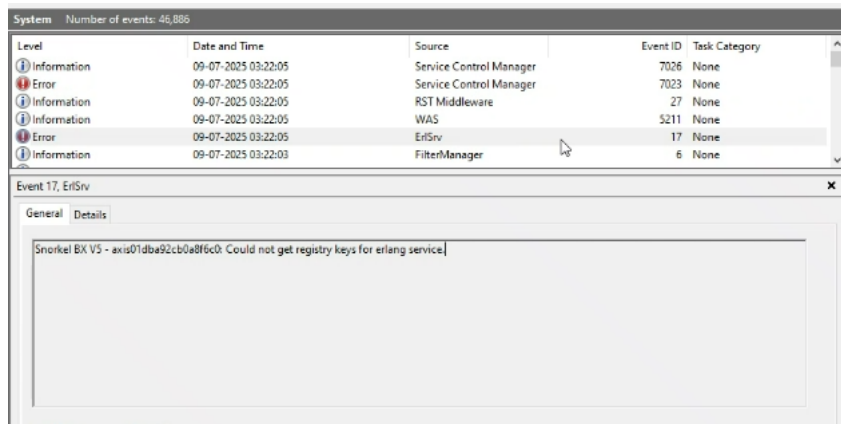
System Number of events: 46,886

| Level | Date and Time | Source | Event ID | Task Category |
|---|---|---|---|---|
| Information | 09-07-2025 03:22:05 | Service Control Manager | 7026 | None |
| Error | 09-07-2025 03:22:05 | Service Control Manager | 7023 | None |
| Information | 09-07-2025 03:22:05 | RST Middleware | 27 | None |
| Information | 09-07-2025 03:22:05 | WAS | 5211 | None |
| Error | 09-07-2025 03:22:05 | ErlSrv | 17 | None |
| Information | 09-07-2025 03:22:03 | FilterManager | 6 | None |

Event 17, ErlSrv

×

General Details

Snorkel BX V5 - axis01dba92cb0a8f6c0: Could not get registry keys for erlang service.